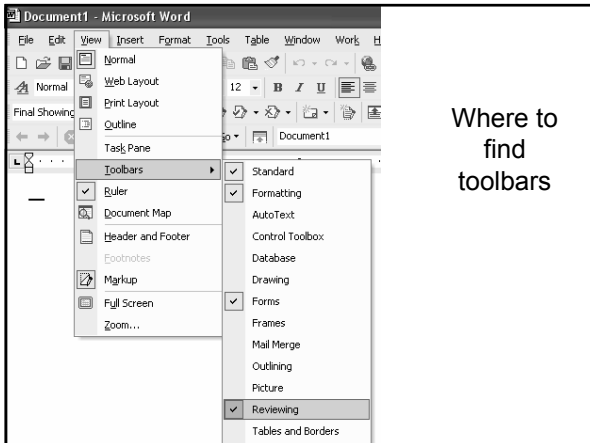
Document1 - Microsoft Word

File Edit View Insert Format Tools Table Window Work H

Normal

Final Showing

Normal
Web Layout
Print Layout
Outline
Task Pane
Toolbars
Ruler
Document Map
Header and Footer
Footnotes
Markup
Full Screen
Zoom...

12 B I U

Document1

Standard
Formatting
AutoText
Control Toolbox
Database
Drawing
Forms
Frames
Mail Merge
Outlining
Picture
Reviewing
Tables and Borders

Where to find toolbars